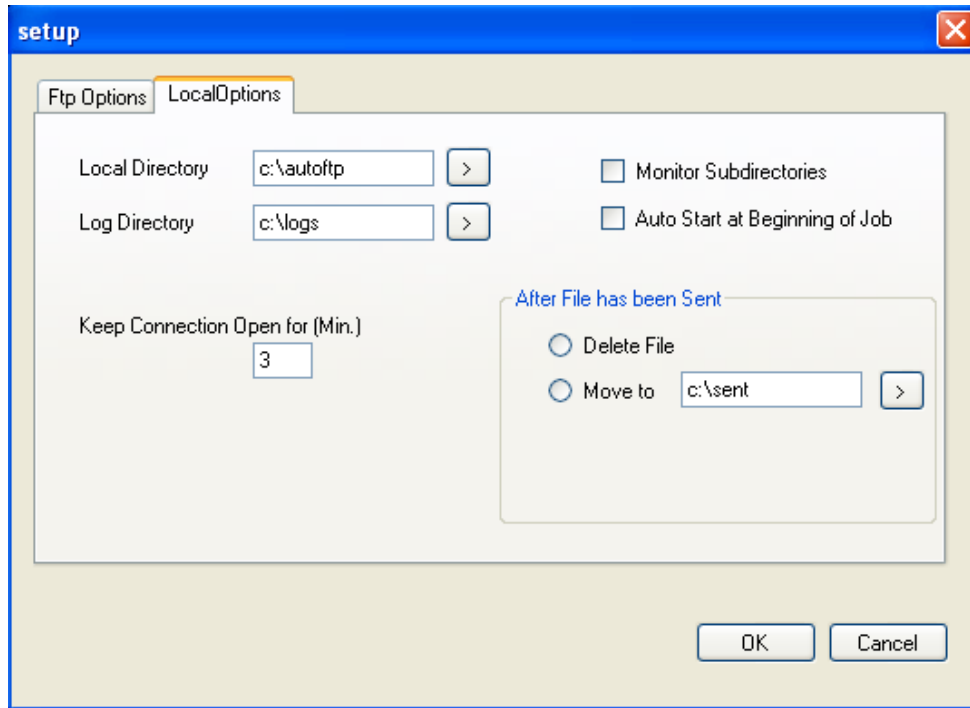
setup

Ftp Options
LocalOptions

Local Directory
c:\autoftp
>

Log Directory
c:\logs
>

Monitor Subdirectories

Auto Start at Beginning of Job

Keep Connection Open for (Min.)
3

After File has been Sent
Delete File
Move to
c:\sent
>

OK
Cancel